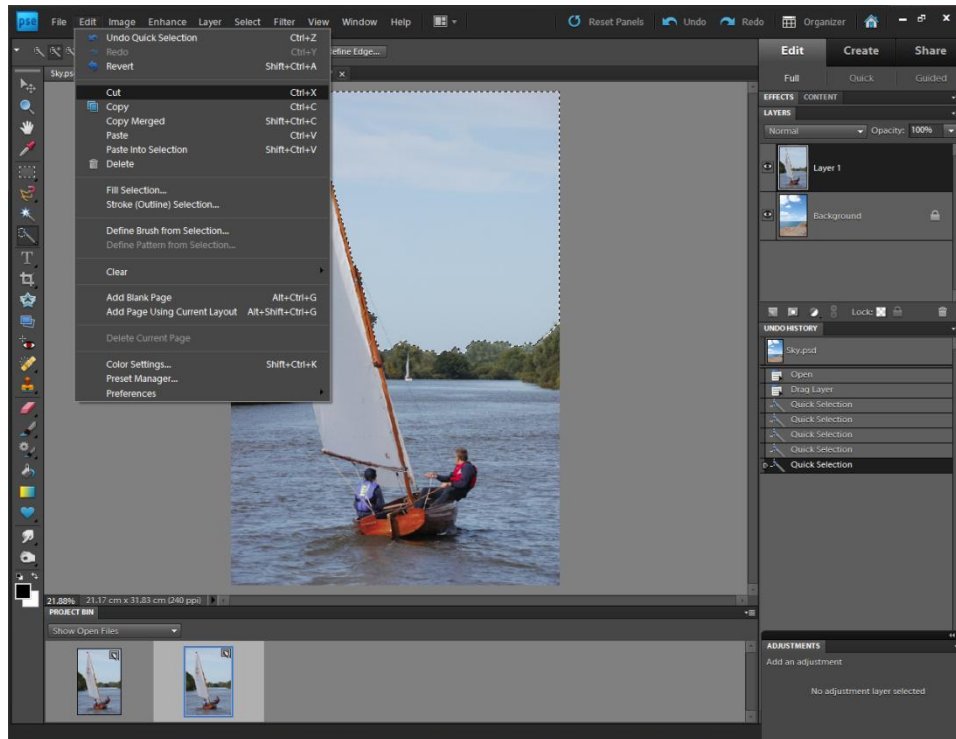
pse File Edit Image Enhance Layer Select Filter View Window Help

Reset Panels Undo Redo Organizer

Undo Quick Selection Ctrl+Z
Redo Ctrl+Y
Revert Shift+Ctrl+A

Cut Ctrl+X
Copy Ctrl+C
Copy Merged Shift+Ctrl+C
Paste Ctrl+V
Paste Into Selection Shift+Ctrl+V
Delete

Fill Selection...
Stroke (Outline) Selection...

Define Brush from Selection...
Define Pattern from Selection...

Clear

Add Blank Page Alt+Ctrl+G
Add Page Using Current Layout Alt+Shift+Ctrl+G

Delete Current Page

Color Settings... Shift+Ctrl+K
Preset Manager...
Preferences

efine Edge...

Sky.ps

21.88% 21.17 cm x 31.83 cm (240 ppi)

PROJECT BIN
Show Open Files

Edit Create Share
Full Quick Guided
EFFECTS CONTENT
LAYERS
Normal Opacity: 100%
Layer 1
Background
Lock:
UNDO HISTORY
Sky.psd
Open
Drag Layer
Quick Selection
Quick Selection
Quick Selection
Quick Selection
Quick Selection

ADJUSTMENTS
Add an adjustment
No adjustment layer selected